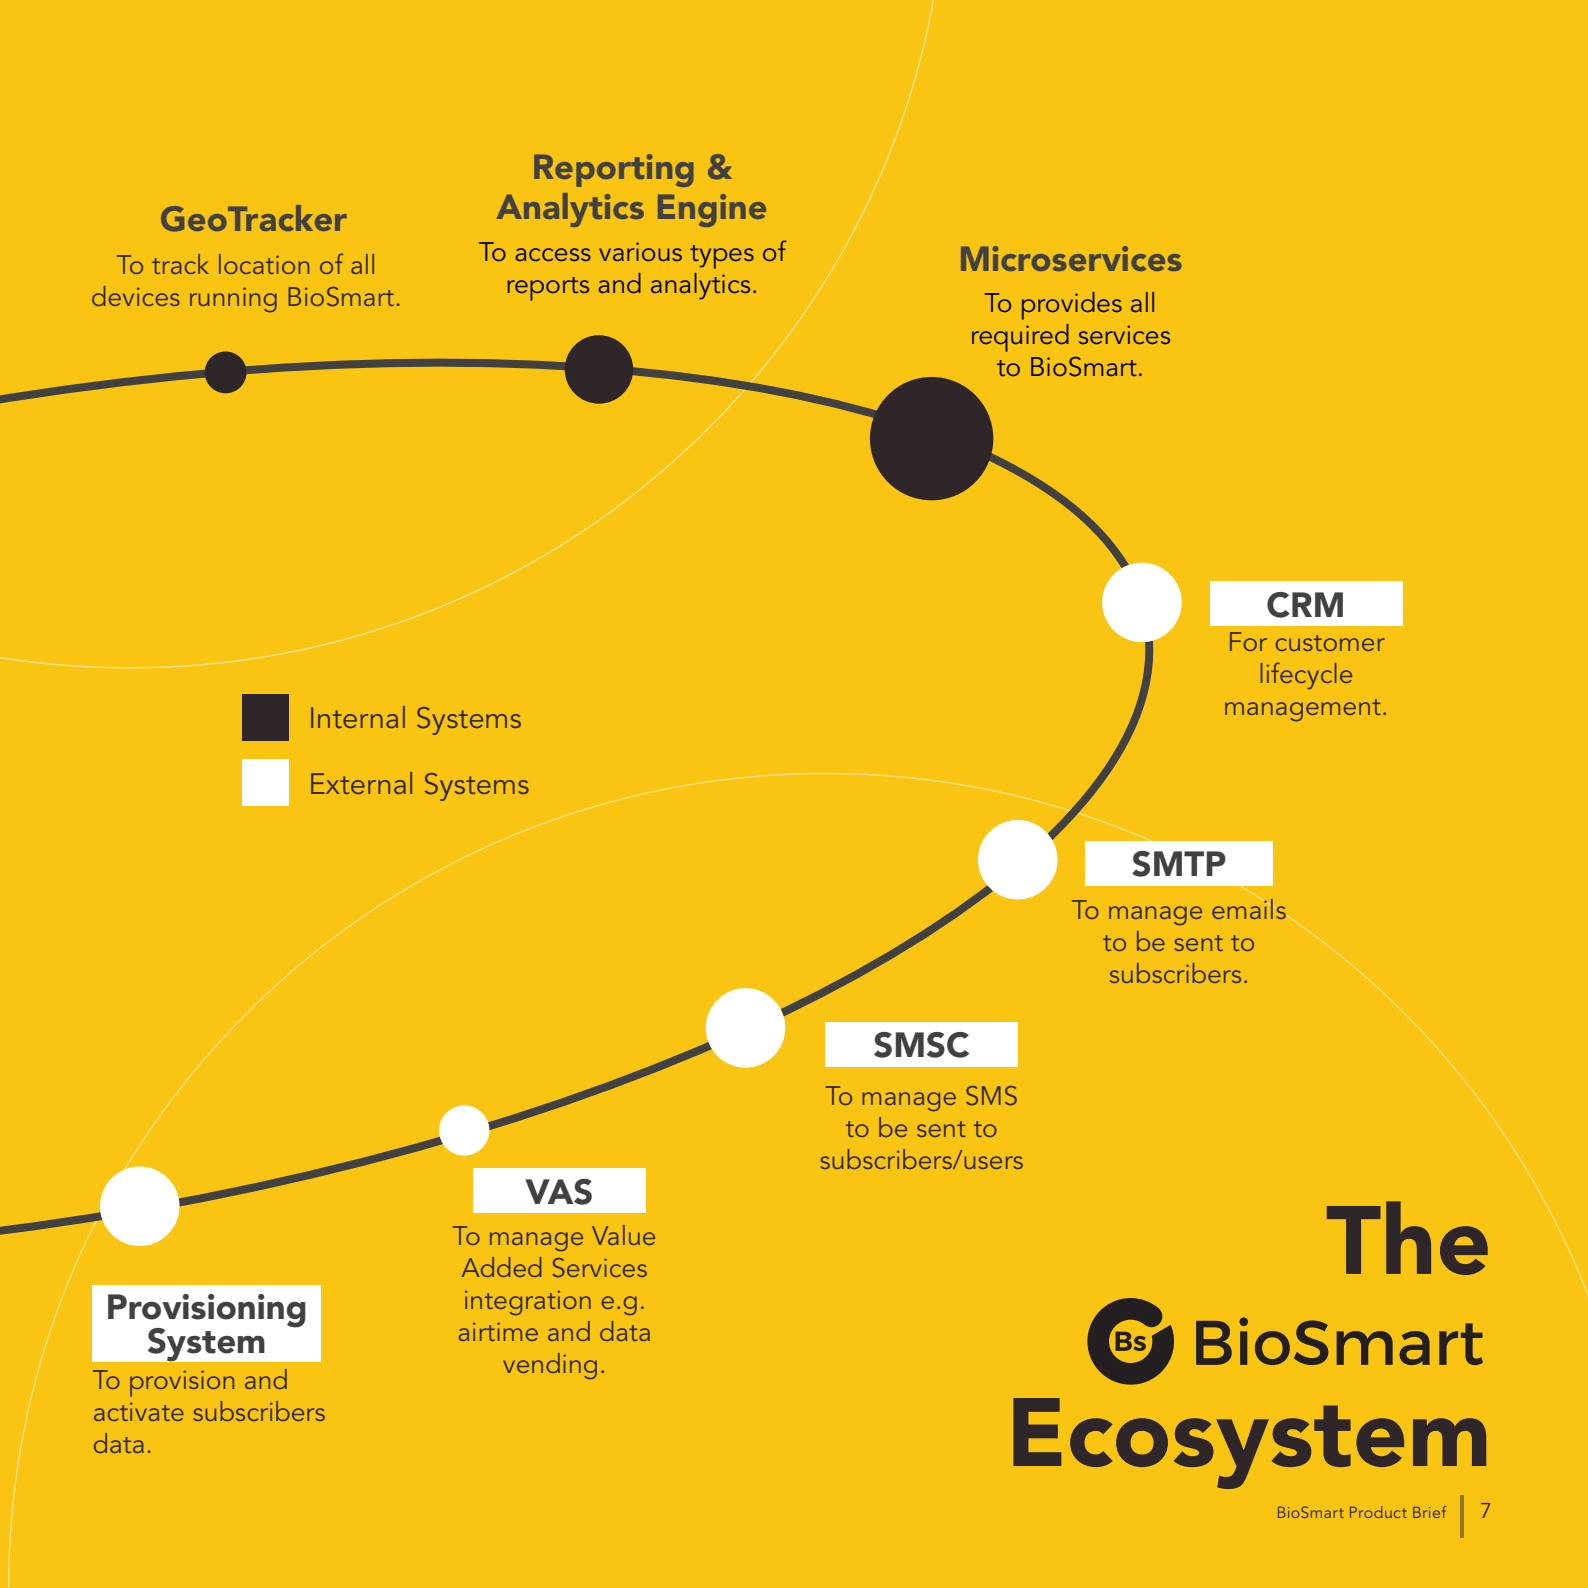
GeoTracker
To track location of all devices running BioSmart.

Reporting & Analytics Engine
To access various types of reports and analytics.

Microservices
To provides all required services to BioSmart.

CRM
For customer lifecycle management.

Internal Systems

External Systems

SMTP
To manage emails to be sent to subscribers.

SMSC
To manage SMS to be sent to subscribers/users

VAS
To manage Value Added Services integration e.g. airtime and data vending.

Provisioning System
To provision and activate subscribers data.

The
Bs BioSmart
Ecosystem

BioSmart Product Brief | 7